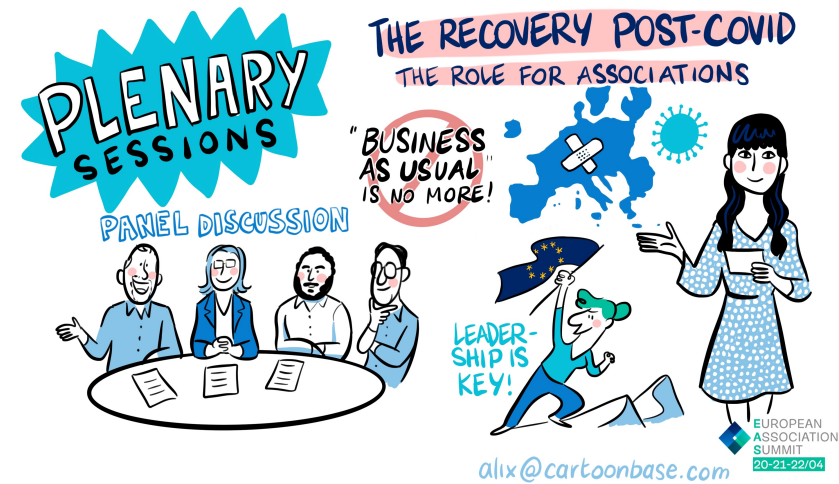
PLENARY SESSIONS

THE RECOVERY POST-COVID

THE ROLE FOR ASSOCIATIONS

"BUSINESS AS USUAL" IS NO MORE!

PANEL DISCUSSION

LEADERSHIP IS KEY!

EUROPEAN ASSOCIATION SUMMIT
20-21-22/04

alix@cartoonbase.com